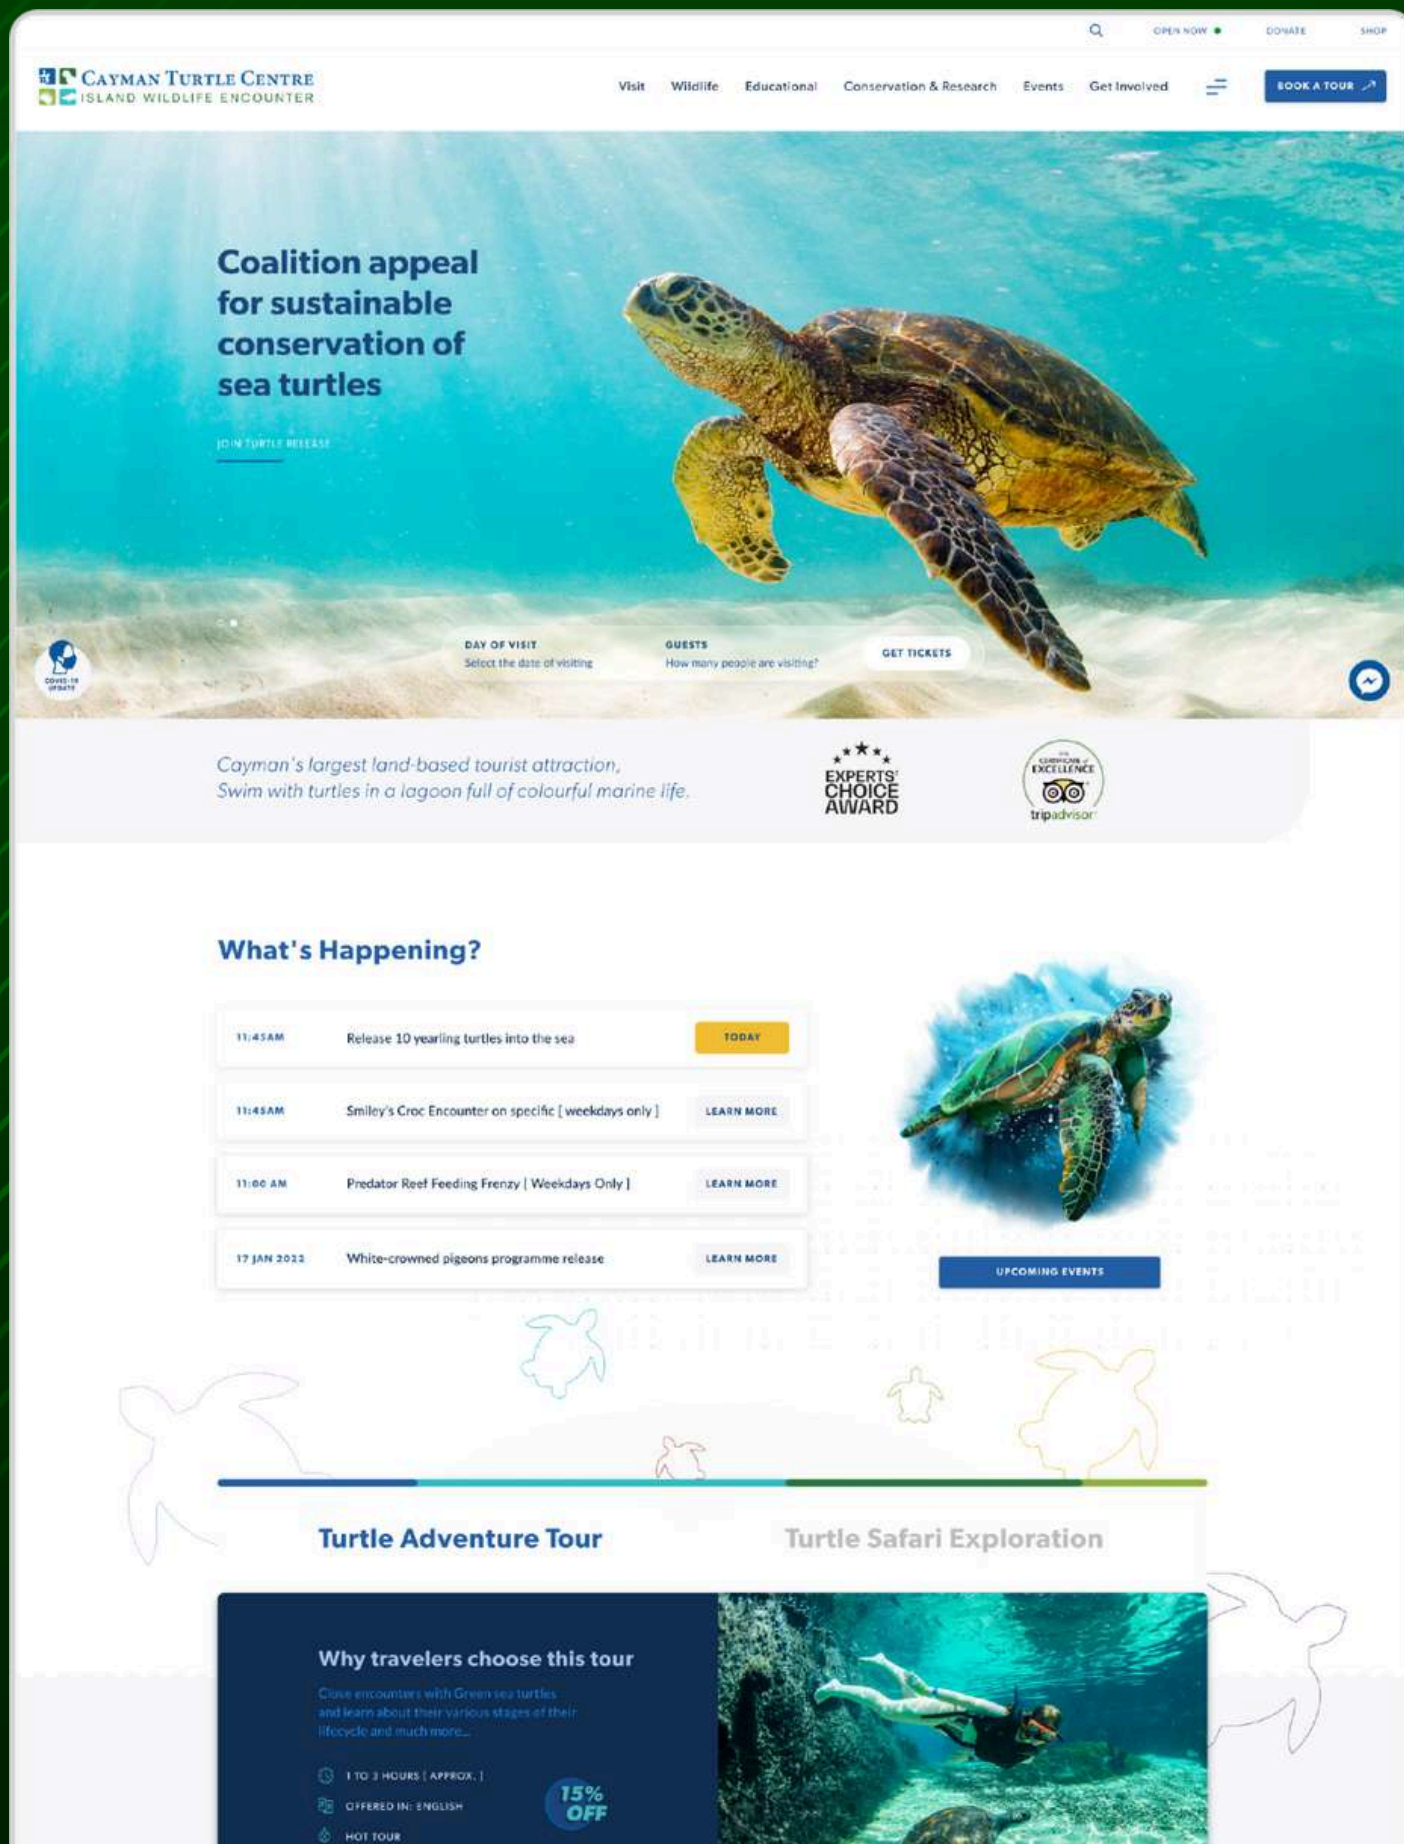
OPEN NOW DONATE SHOP

CAYMAN TURTLE CENTRE
ISLAND WILDLIFE ENCOUNTER

Visit Wildlife Educational Conservation & Research Events Get Involved BOOK A TOUR

Coalition appeal for sustainable conservation of sea turtles

JOIN TURTLE RELEASE

COVID-19 UPDATE

DAY OF VISIT
Select the date of visiting

GUESTS
How many people are visiting?

GET TICKETS

Cayman's largest land-based tourist attraction,
Swim with turtles in a lagoon full of colourful marine life.

EXPERTS' CHOICE AWARD

CERTIFICATE of EXCELLENCE
tripadvisor

What's Happening?

| | | |
|---|---|---|
| 11:45AM | Release 10 yearling turtles into the sea | TODAY |
| 11:45AM | Smiley's Croc Encounter on specific [ weekdays only ] | LEARN MORE |
| 11:00 AM | Predator Reef Feeding Frenzy [ Weekdays Only ] | LEARN MORE |
| 17 JAN 2022 | White-crowned pigeons programme release | LEARN MORE |

UPCOMING EVENTS

Turtle Adventure Tour
Turtle Safari Exploration

Why travelers choose this tour

Close encounters with Green sea turtles and learn about their various stages of their lifecycle and much more...

1 TO 3 HOURS [ APPROX. ]
OFFERED IN: ENGLISH
HOT TOUR

15% OFF